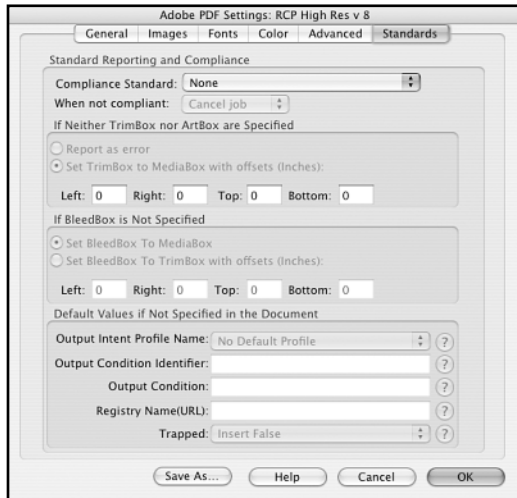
Adobe PDF Settings: RCP High Res v 8

General | Images | Fonts | Color | Advanced | Standards

Standard Reporting and Compliance

Compliance Standard: None

When not compliant: Cancel job

If Neither TrimBox nor ArtBox are Specified

Report as error

Set TrimBox to MediaBox with offsets (Inches):

Left: 0 Right: 0 Top: 0 Bottom: 0

If BleedBox is Not Specified

Set BleedBox To MediaBox

Set BleedBox To TrimBox with offsets (Inches):

Left: 0 Right: 0 Top: 0 Bottom: 0

Default Values if Not Specified in the Document

Output Intent Profile Name: No Default Profile ?

Output Condition Identifier: ?

Output Condition: ?

Registry Name(URL): ?

Trapped: Insert False ?

Save As... Help Cancel OK